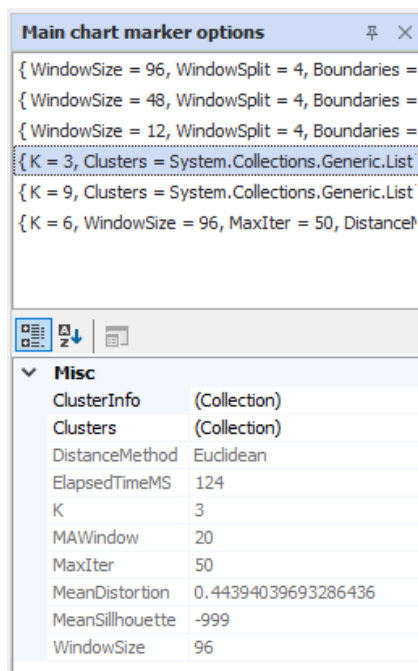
Main chart marker options

{ WindowSize = 96, WindowSplit = 4, Boundaries =
{ WindowSize = 48, WindowSplit = 4, Boundaries =
{ WindowSize = 12, WindowSplit = 4, Boundaries =
{ K = 3, Clusters = System.Collections.Generic.List
{ K = 9, Clusters = System.Collections.Generic.List
{ K = 6, WindowSize = 96, MaxIter = 50, Distance

Misc

| | |
|---|---|
| ClusterInfo | (Collection) |
| Clusters | (Collection) |
| DistanceMethod | Euclidean |
| ElapsedTimeMS | 124 |
| K | 3 |
| MAWindow | 20 |
| MaxIter | 50 |
| MeanDistortion | 0.44394039693286436 |
| MeanSillhouette | -999 |
| WindowSize | 96 |